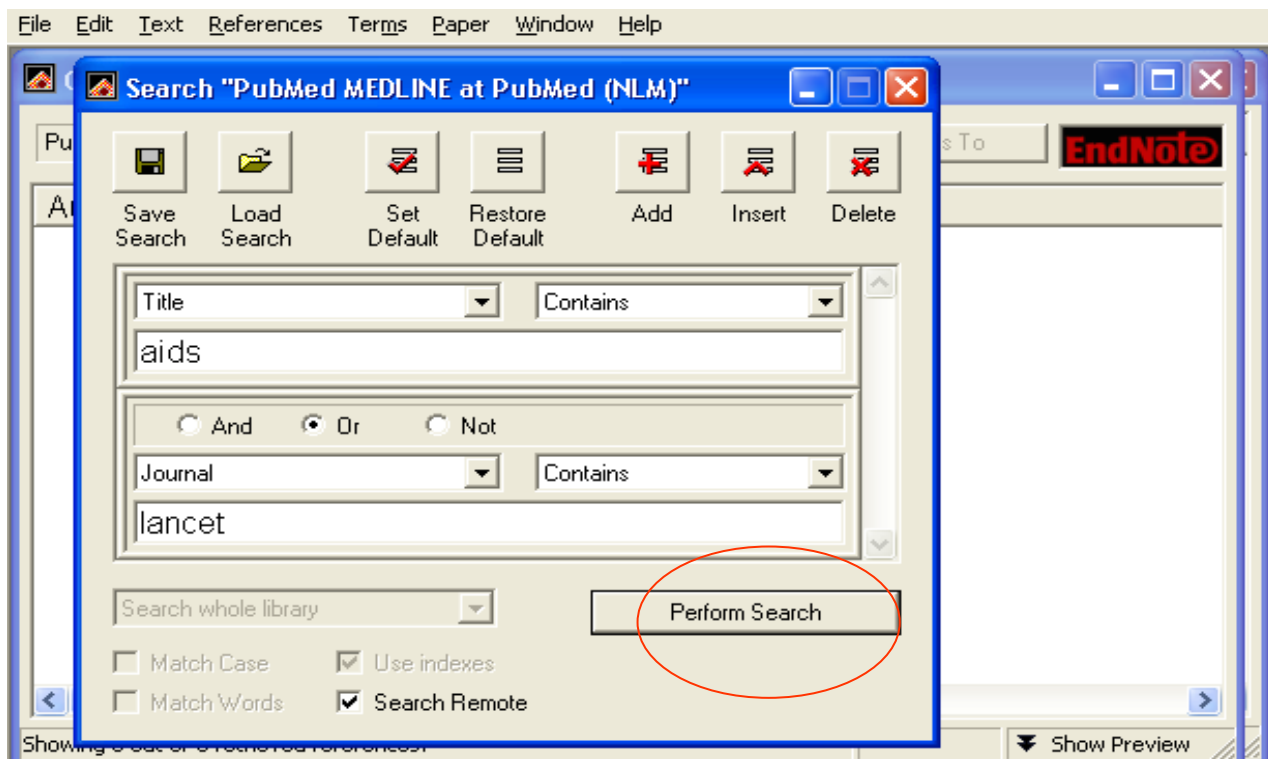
File Edit Text References Terms Paper Window Help

Search "PubMed MEDLINE at PubMed (NLM)"

Pu

s To

EndNote

Ar

Save Search

Load Search

Set Default

Restore Default

Add

Insert

Delete

Title

Contains

aids

And

Or

Not

Journal

Contains

lancet

Search whole library

Perform Search

Match Case

Use indexes

Match Words

Search Remote

Showing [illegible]

Show Preview